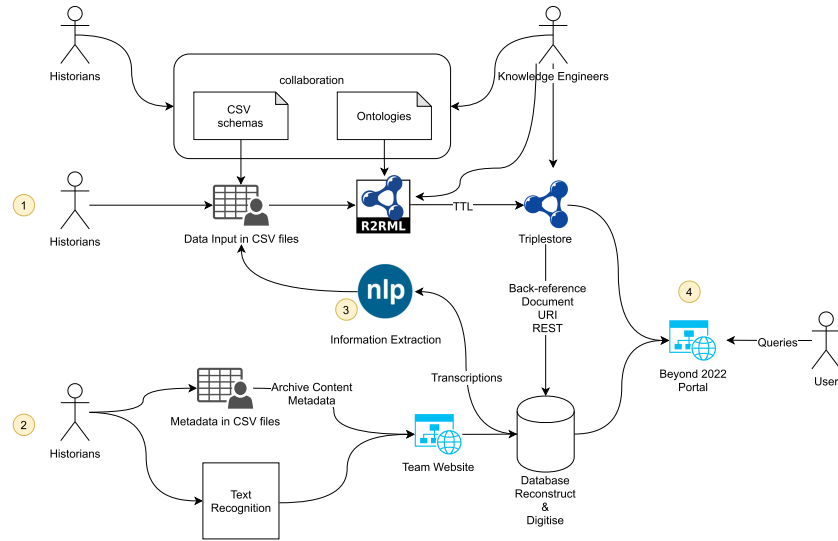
Historians

Knowledge Engineers

collaboration

CSV schemas

Ontologies

1

Historians

Data Input in CSV files

R2RML

TTL

Triplestore

nlp

3

Information Extraction

Back-reference Document URI REST

4

Beyond 2022 Portal

Queries

User

2

Historians

Metadata in CSV files

Archive Content Metadata

Transcriptions

Team Website

Text Recognition

Database Reconstruct & Digitise